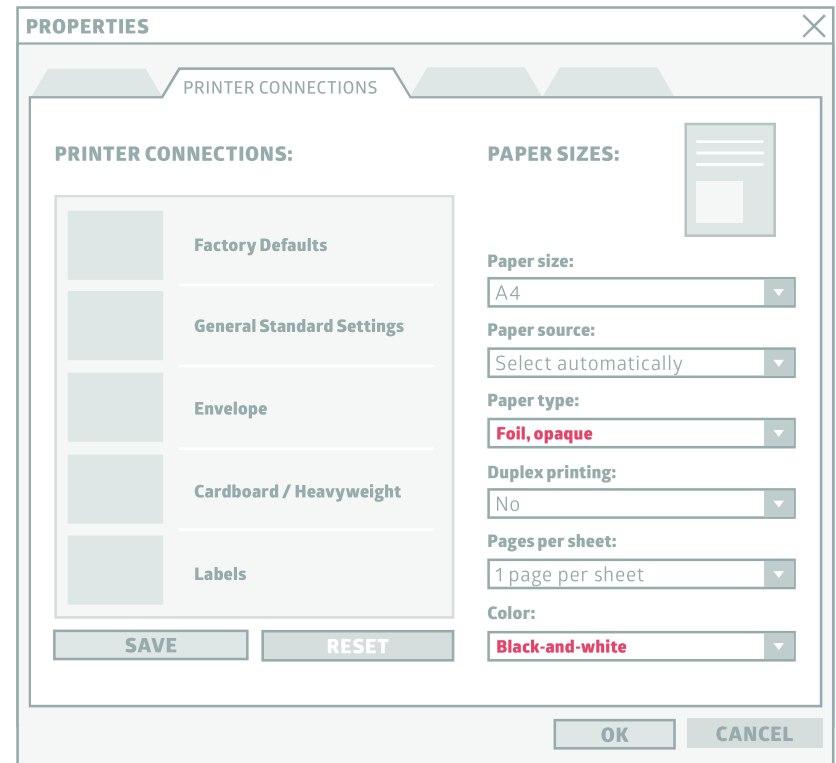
PROPERTIES

PRINTER CONNECTIONS

PRINTER CONNECTIONS:

Factory Defaults

General Standard Settings

Envelope

Cardboard / Heavyweight

Labels

SAVE

RESET

PAPER SIZES:

Paper size:

A4

Paper source:

Select automatically

Paper type:

Foil, opaque

Duplex printing:

No

Pages per sheet:

1 page per sheet

Color:

Black-and-white

OK

CANCEL